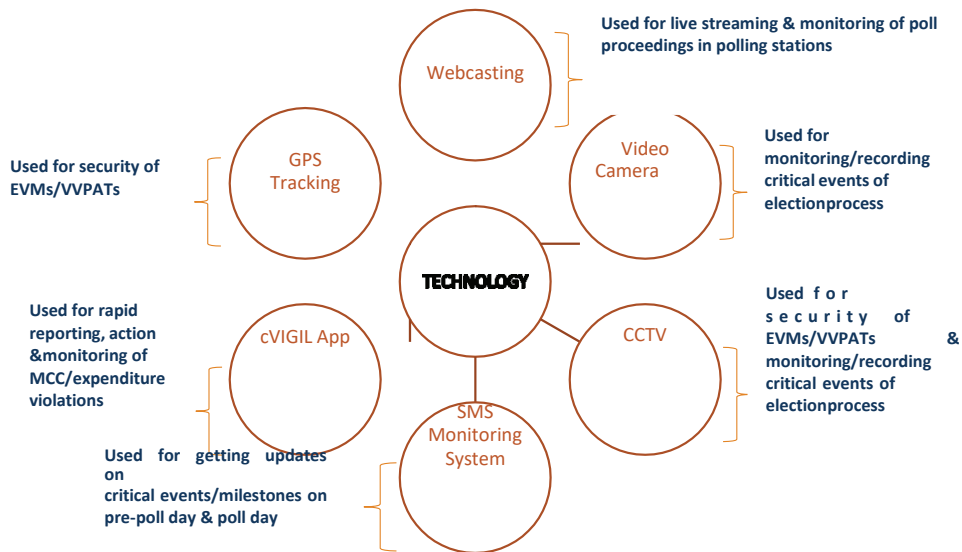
Webcasting

Used for live streaming & monitoring of poll proceedings in polling stations

GPS Tracking

Used for security of EVMs/VVPATs

Video Camera

Used for monitoring/recording critical events of electionprocess

TECHNOLOGY

Used for rapid reporting, action &monitoring of MCC/expenditure violations

cVIGIL App

CCTV

Used for security of EVMs/VVPATs & monitoring/recording critical events of electionprocess

SMS Monitoring System

Used for getting updates on critical events/milestones on pre-poll day & poll day